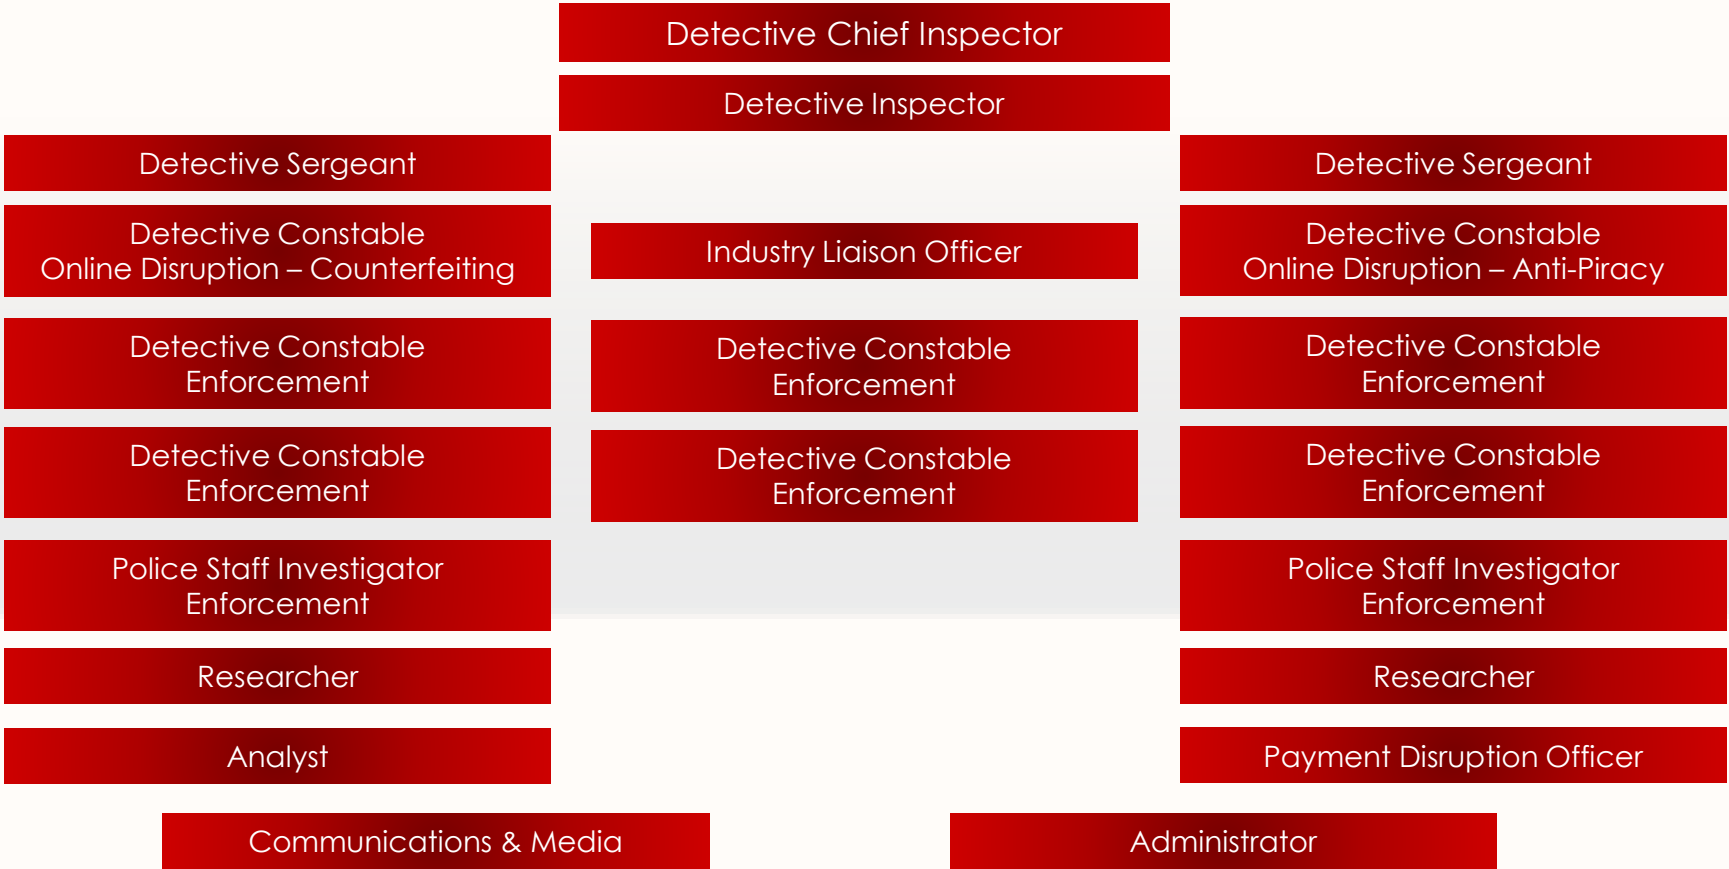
Detective Chief Inspector

Detective Inspector

Detective Sergeant

Detective Constable
Online Disruption – Counterfeiting

Detective Constable
Enforcement

Detective Constable
Enforcement

Police Staff Investigator
Enforcement

Researcher

Analyst

Industry Liaison Officer

Detective Constable
Enforcement

Detective Constable
Enforcement

Detective Sergeant

Detective Constable
Online Disruption – Anti-Piracy

Detective Constable
Enforcement

Detective Constable
Enforcement

Police Staff Investigator
Enforcement

Researcher

Payment Disruption Officer

Communications & Media

Administrator